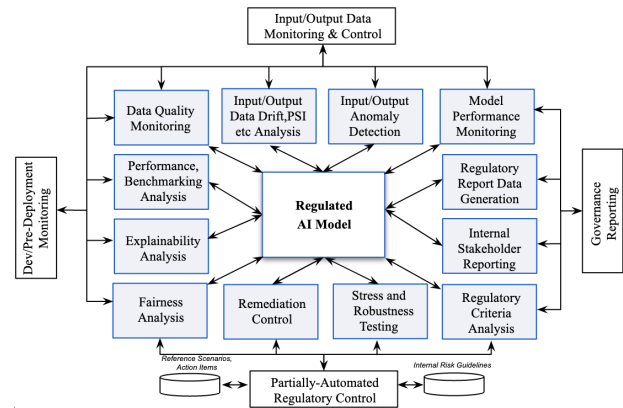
Input/Output Data Monitoring & Control

Data Quality Monitoring

Input/Output Data Drift,PSI etc Analysis

Input/Output Anomaly Detection

Model Performance Monitoring

Dev/Pre-Deployment Monitoring

Performance, Benchmarking Analysis

Regulated AI Model

Regulatory Report Data Generation

Governance Reporting

Explainability Analysis

Internal Stakeholder Reporting

Fairness Analysis

Remediation Control

Stress and Robustness Testing

Regulatory Criteria Analysis

Reference Scenarios, Action Items

Internal Risk Guidelines

Partially-Automated Regulatory Control